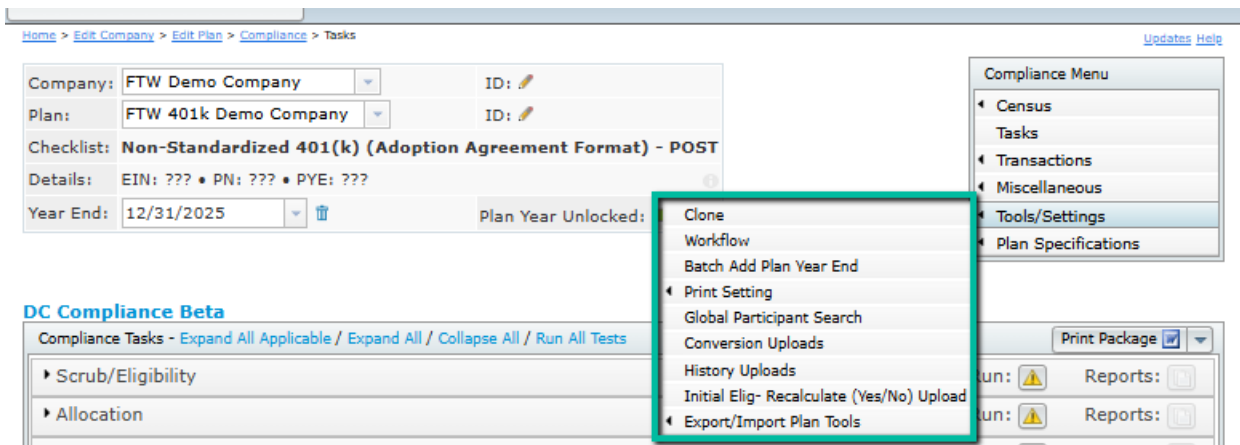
Home > Edit Company > Edit Plan > Compliance > Tasks

Updates Help

| | | | |
|---|---|---|---|
| Company: | FTW Demo Company | ID: | |
| Plan: | FTW 401k Demo Company | ID: | |
| Checklist: | Non-Standardized 401(k) (Adoption Agreement Format) - POST | | |
| Details: | EIN: ??? • PN: ??? • PYE: ??? | | |
| Year End: | 12/31/2025 | Plan Year Unlocked: | |

Compliance Menu
Census
Tasks
Transactions
Miscellaneous
Tools/Settings
Plan Specifications

Clone
Workflow
Batch Add Plan Year End
Print Setting
Global Participant Search
Conversion Uploads
History Uploads
Initial Elig- Recalculate (Yes/No) Upload
Export/Import Plan Tools

DC Compliance Beta

Compliance Tasks - Expand All Applicable / Expand All / Collapse All / Run All Tests

Print Package

Scrub/Eligibility
Run: Reports:

Allocation
Run: Reports: